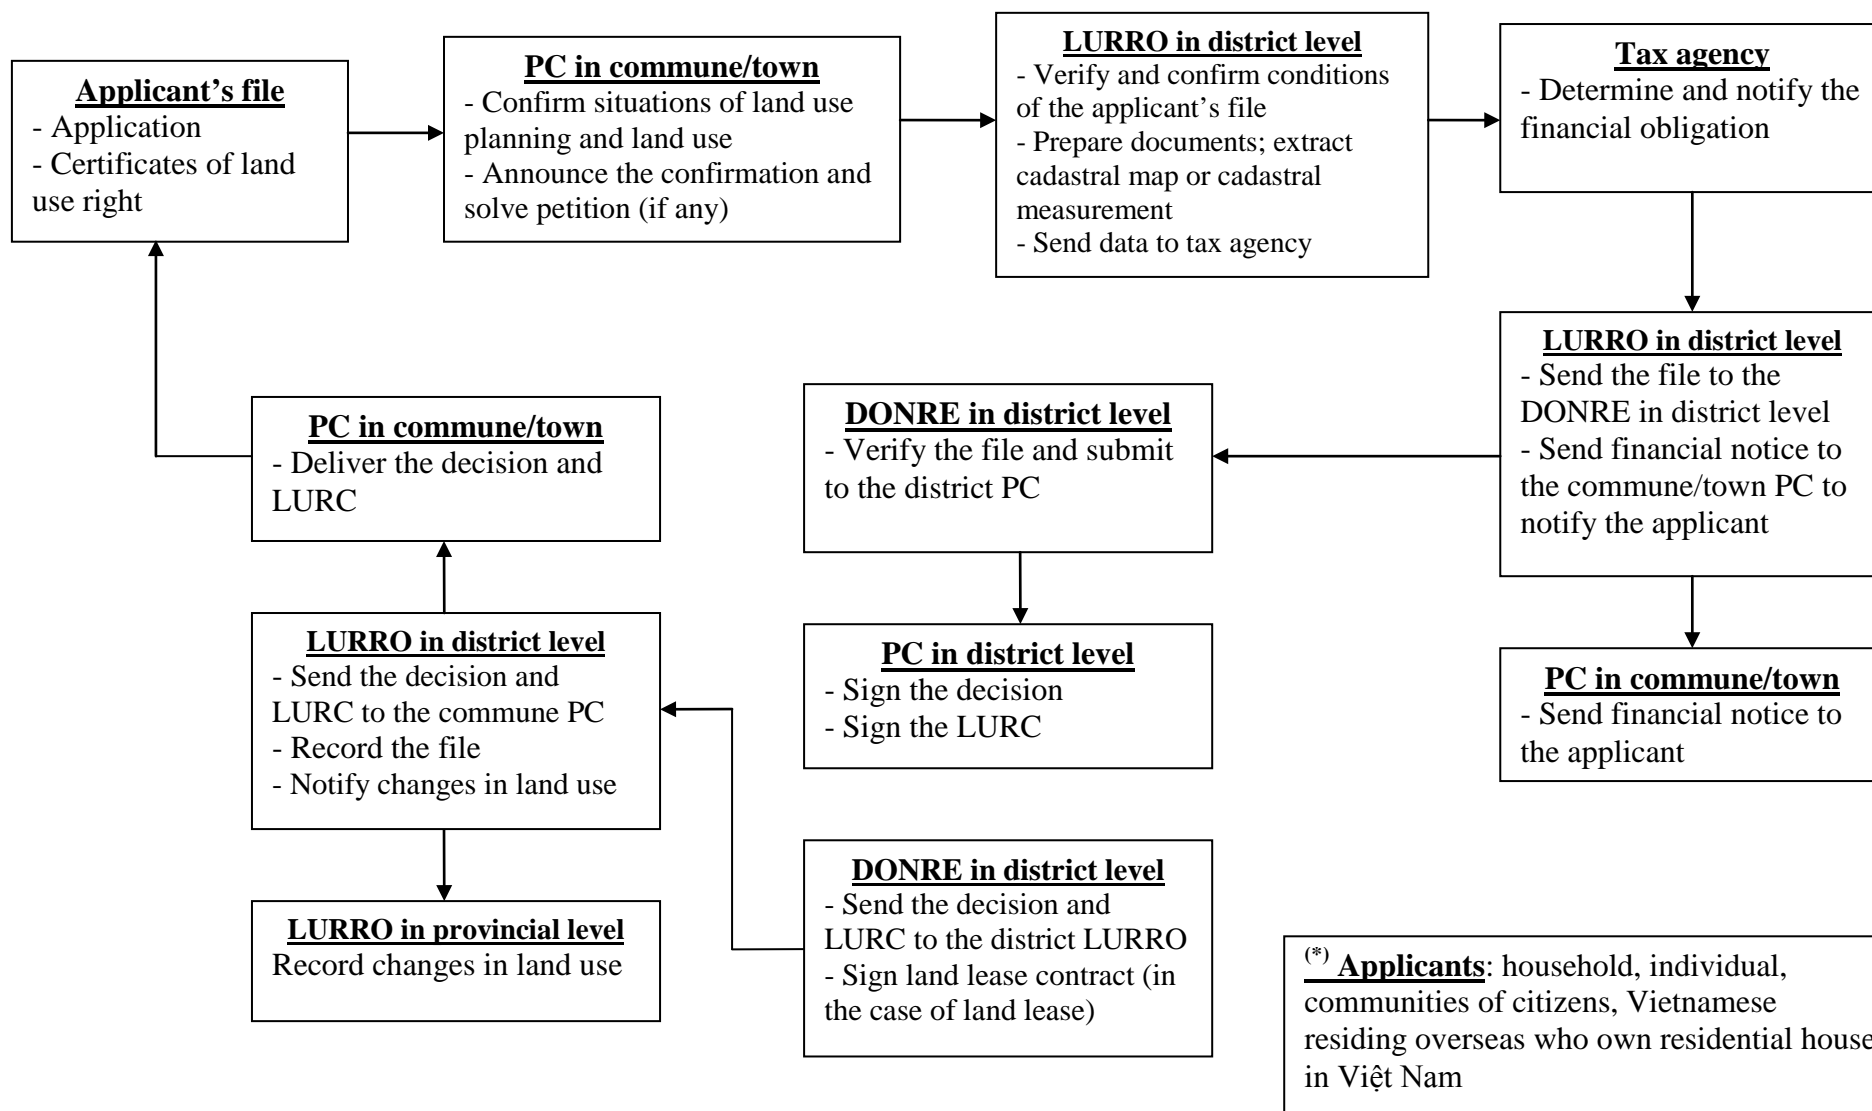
**Applicant's file**
- Application
- Certificates of land use right

**PC in commune/town**
- Confirm situations of land use planning and land use
- Announce the confirmation and solve petition (if any)

**LURRO in district level**
- Verify and confirm conditions of the applicant's file
- Prepare documents; extract cadastral map or cadastral measurement
- Send data to tax agency

**Tax agency**
- Determine and notify the financial obligation

**LURRO in district level**
- Send the file to the DONRE in district level
- Send financial notice to the commune/town PC to notify the applicant

**PC in commune/town**
- Send financial notice to the applicant

**DONRE in district level**
- Verify the file and submit to the district PC

**PC in district level**
- Sign the decision
- Sign the LURC

**DONRE in district level**
- Send the decision and LURC to the district LURRO
- Sign land lease contract (in the case of land lease)

**LURRO in district level**
- Send the decision and LURC to the commune PC
- Record the file
- Notify changes in land use

**PC in commune/town**
- Deliver the decision and LURC

**LURRO in provincial level**
Record changes in land use

$^{(*)}$ **Applicants**: household, individual, communities of citizens, Vietnamese residing overseas who own residential house in Việt Nam